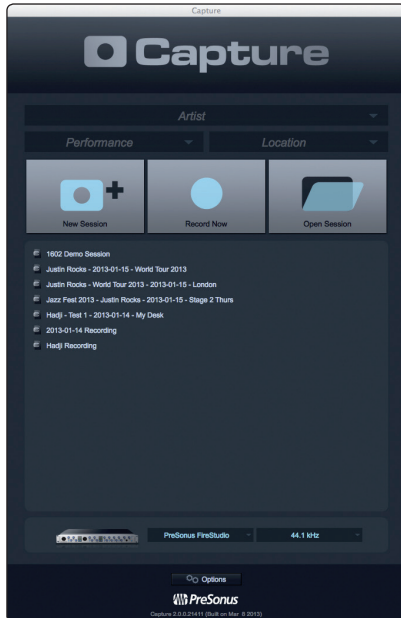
Capture

Capture

Artist

Performance

Location

New Session

Record Now

Open Session

1602 Demo Session

Justin Rocks - 2013-01-15 - World Tour 2013

Justin Rocks - World Tour 2013 - 2013-01-15 - London

Jazz Fest 2013 - Justin Rocks - 2013-01-15 - Stage 2 Thurs

Hadji - Test 1 - 2013-01-14 - My Desk

2013-01-14 Recording

Hadji Recording

PreSonus FireStudio

44.1 kHz

Options

PreSonus

Capture 2.0.0.21411 (Built on Mar 6 2013)